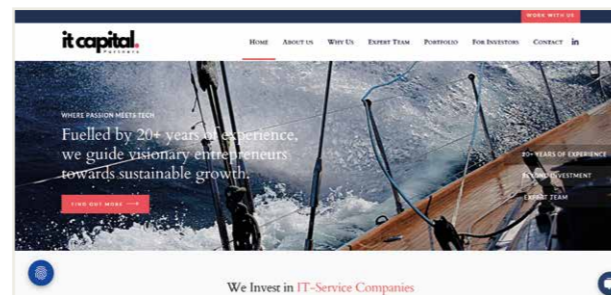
WORK WITH US

it capital. Partners

HOME ABOUT US WHY US EXPERT TEAM PORTFOLIO FOR INVESTORS CONTACT in

WHERE PASSION MEETS TECH

Fuelled by 20+ years of experience, we guide visionary entrepreneurs towards sustainable growth.

FIND OUT MORE →

20+ YEARS OF EXPERIENCE

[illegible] INVESTMENT

EXPERT TEAM

We Invest in IT-Service Companies